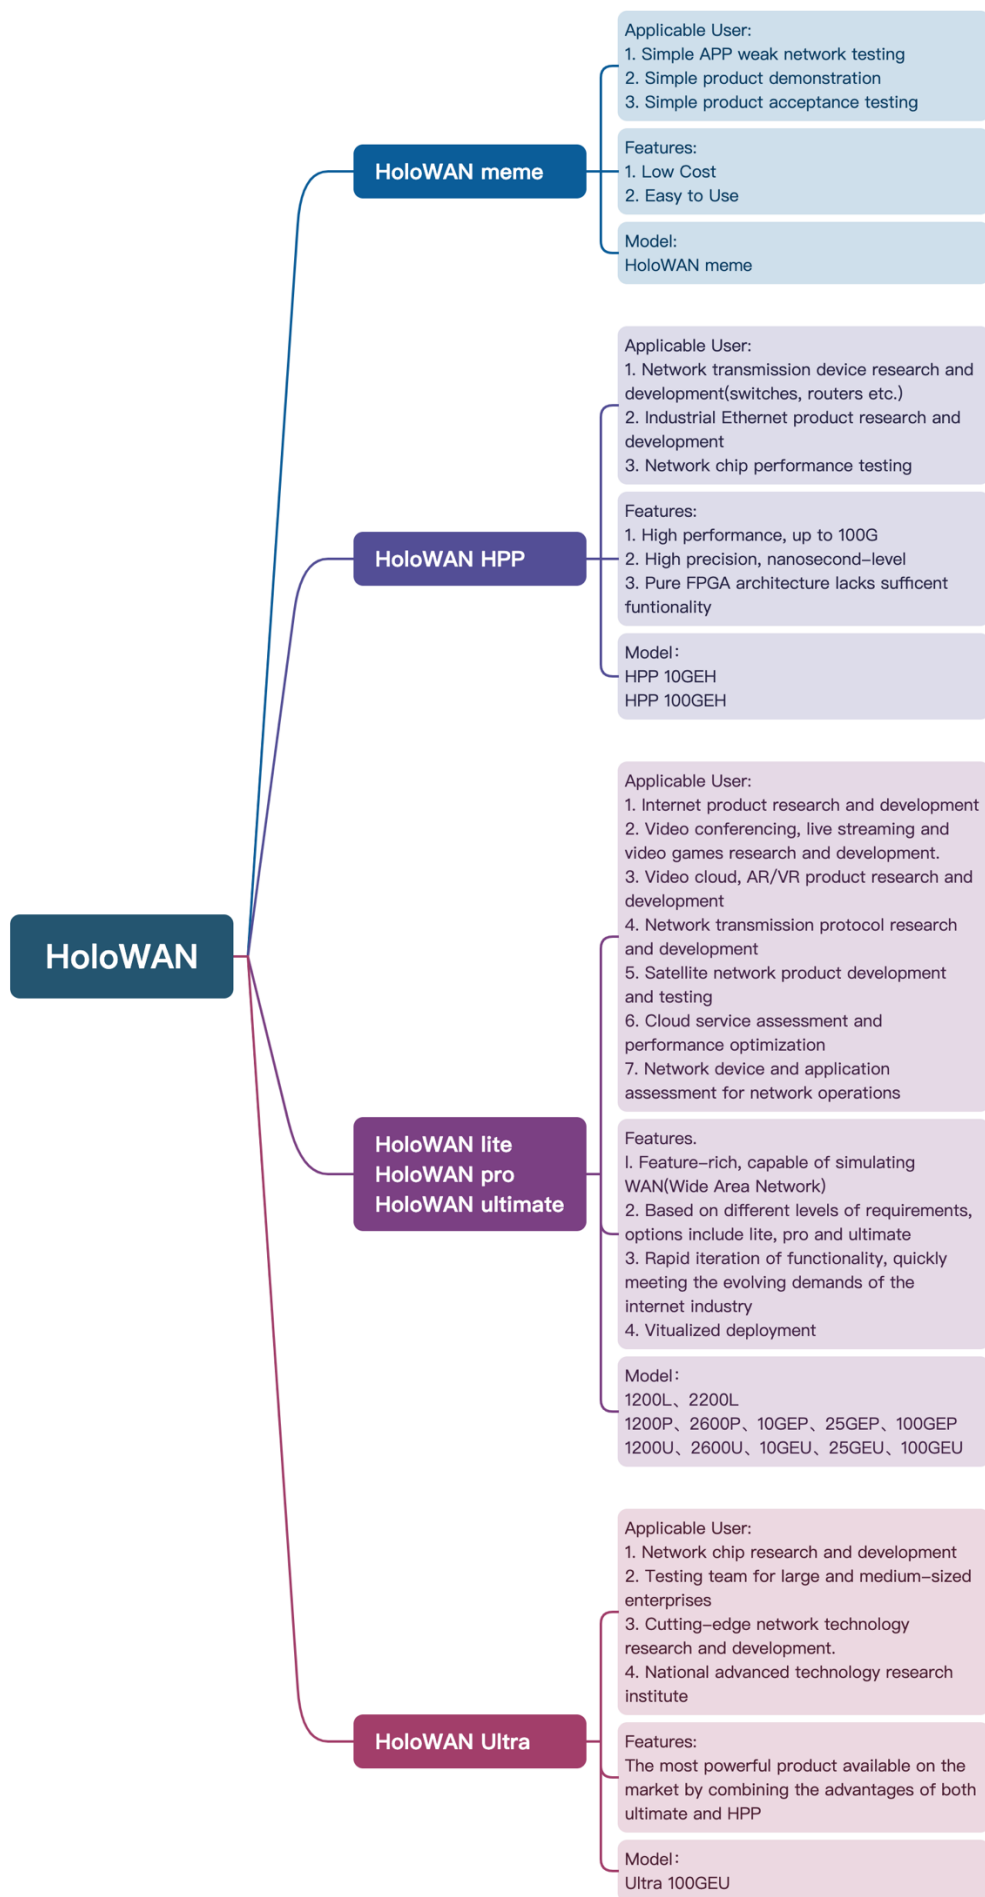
HoloWAN

HoloWAN meme

Applicable User:
1. Simple APP weak network testing
2. Simple product demonstration
3. Simple product acceptance testing

Features:
1. Low Cost
2. Easy to Use

Model:
HoloWAN meme

HoloWAN HPP

Applicable User:
1. Network transmission device research and development(switches, routers etc.)
2. Industrial Ethernet product research and development
3. Network chip performance testing

Features:
1. High performance, up to 100G
2. High precision, nanosecond-level
3. Pure FPGA architecture lacks sufficent funtionality

Model:
HPP 10GEH
HPP 100GEH

HoloWAN lite
HoloWAN pro
HoloWAN ultimate

Applicable User:
1. Internet product research and development
2. Video conferencing, live streaming and video games research and development.
3. Video cloud, AR/VR product research and development
4. Network transmission protocol research and development
5. Satellite network product development and testing
6. Cloud service assessment and performance optimization
7. Network device and application assessment for network operations

Features.
l. Feature-rich, capable of simulating WAN(Wide Area Network)
2. Based on different levels of requirements, options include lite, pro and ultimate
3. Rapid iteration of functionality, quickly meeting the evolving demands of the internet industry
4. Vitualized deployment

Model:
1200L、2200L
1200P、2600P、10GEP、25GEP、100GEP
1200U、2600U、10GEU、25GEU、100GEU

HoloWAN Ultra

Applicable User:
1. Network chip research and development
2. Testing team for large and medium-sized enterprises
3. Cutting-edge network technology research and development.
4. National advanced technology research institute

Features:
The most powerful product available on the market by combining the advantages of both ultimate and HPP

Model:
Ultra 100GEU